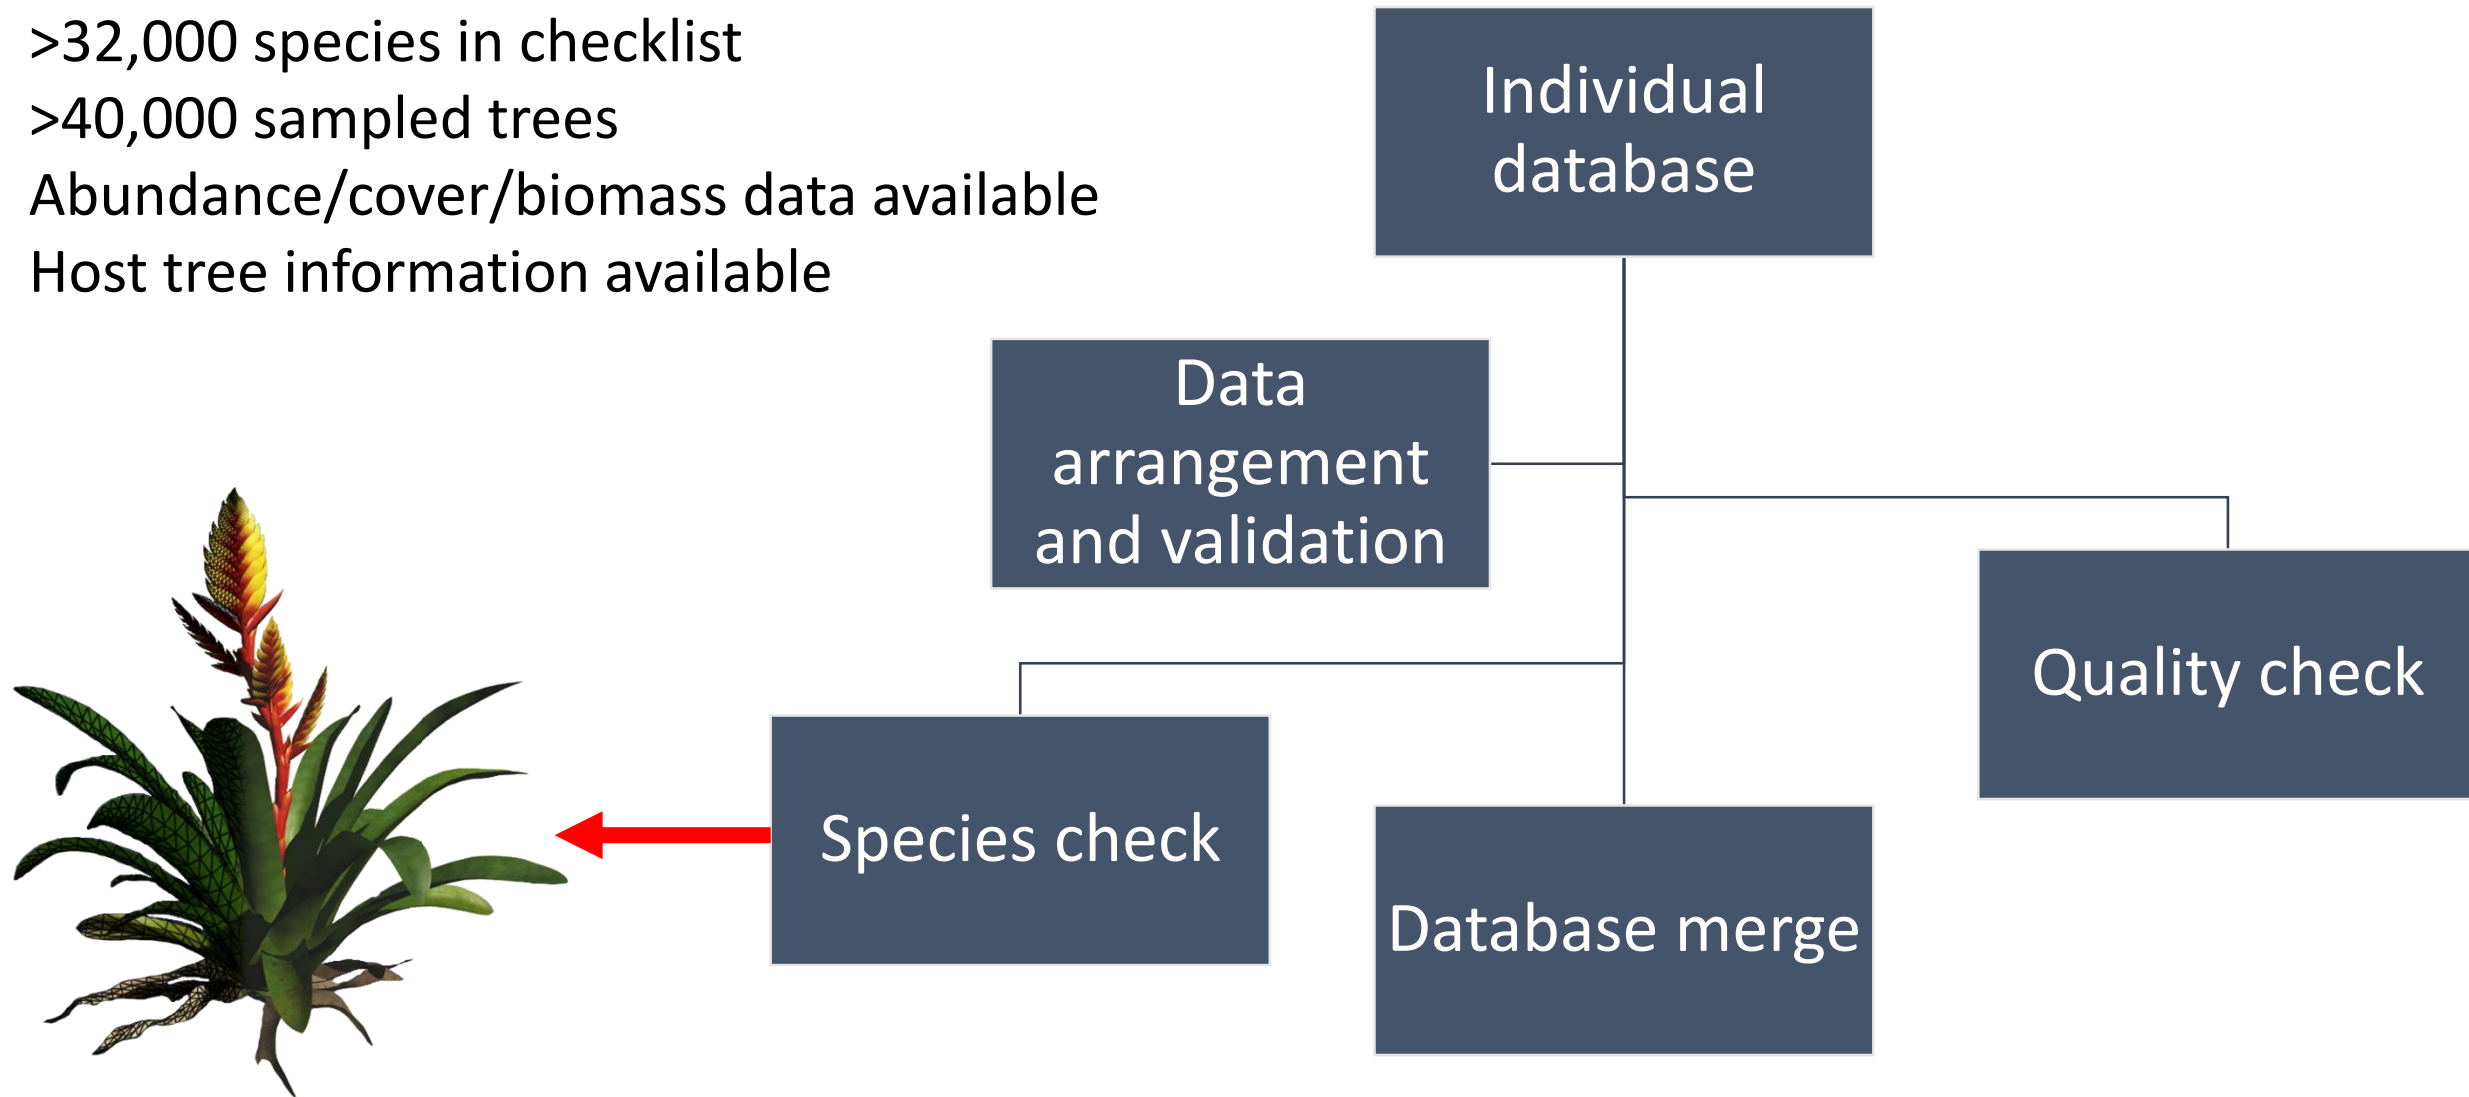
>32,000 species in checklist
>40,000 sampled trees
Abundance/cover/biomass data available
Host tree information available

Individual database

Data arrangement and validation

Quality check

Species check

Database merge